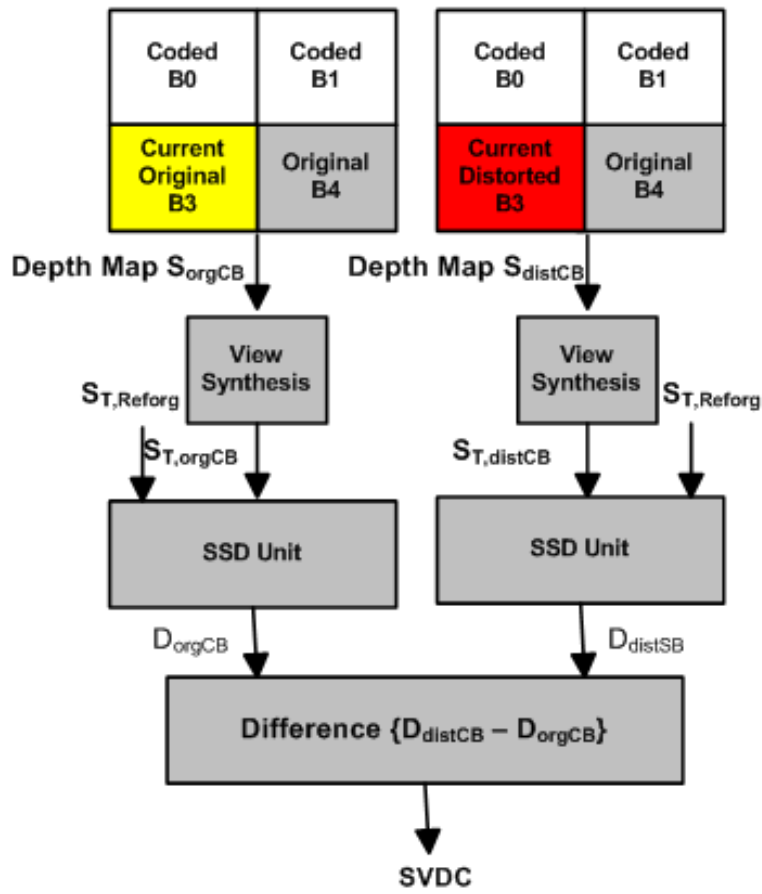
| Coded B0 | Coded B1 |
|---|---|
| Current Original B3 | Original B4 |

| Coded B0 | Coded B1 |
|---|---|
| Current Distorted B3 | Original B4 |

Depth Map $S_{orgCB}$

Depth Map $S_{distCB}$

View Synthesis

View Synthesis

$S_{T,Reforg}$

$S_{T,orgCB}$

$S_{T,distCB}$

$S_{T,Reforg}$

SSD Unit

SSD Unit

$D_{orgCB}$

$D_{distSB}$

Difference $\{D_{distCB} - D_{orgCB}\}$

SVDC